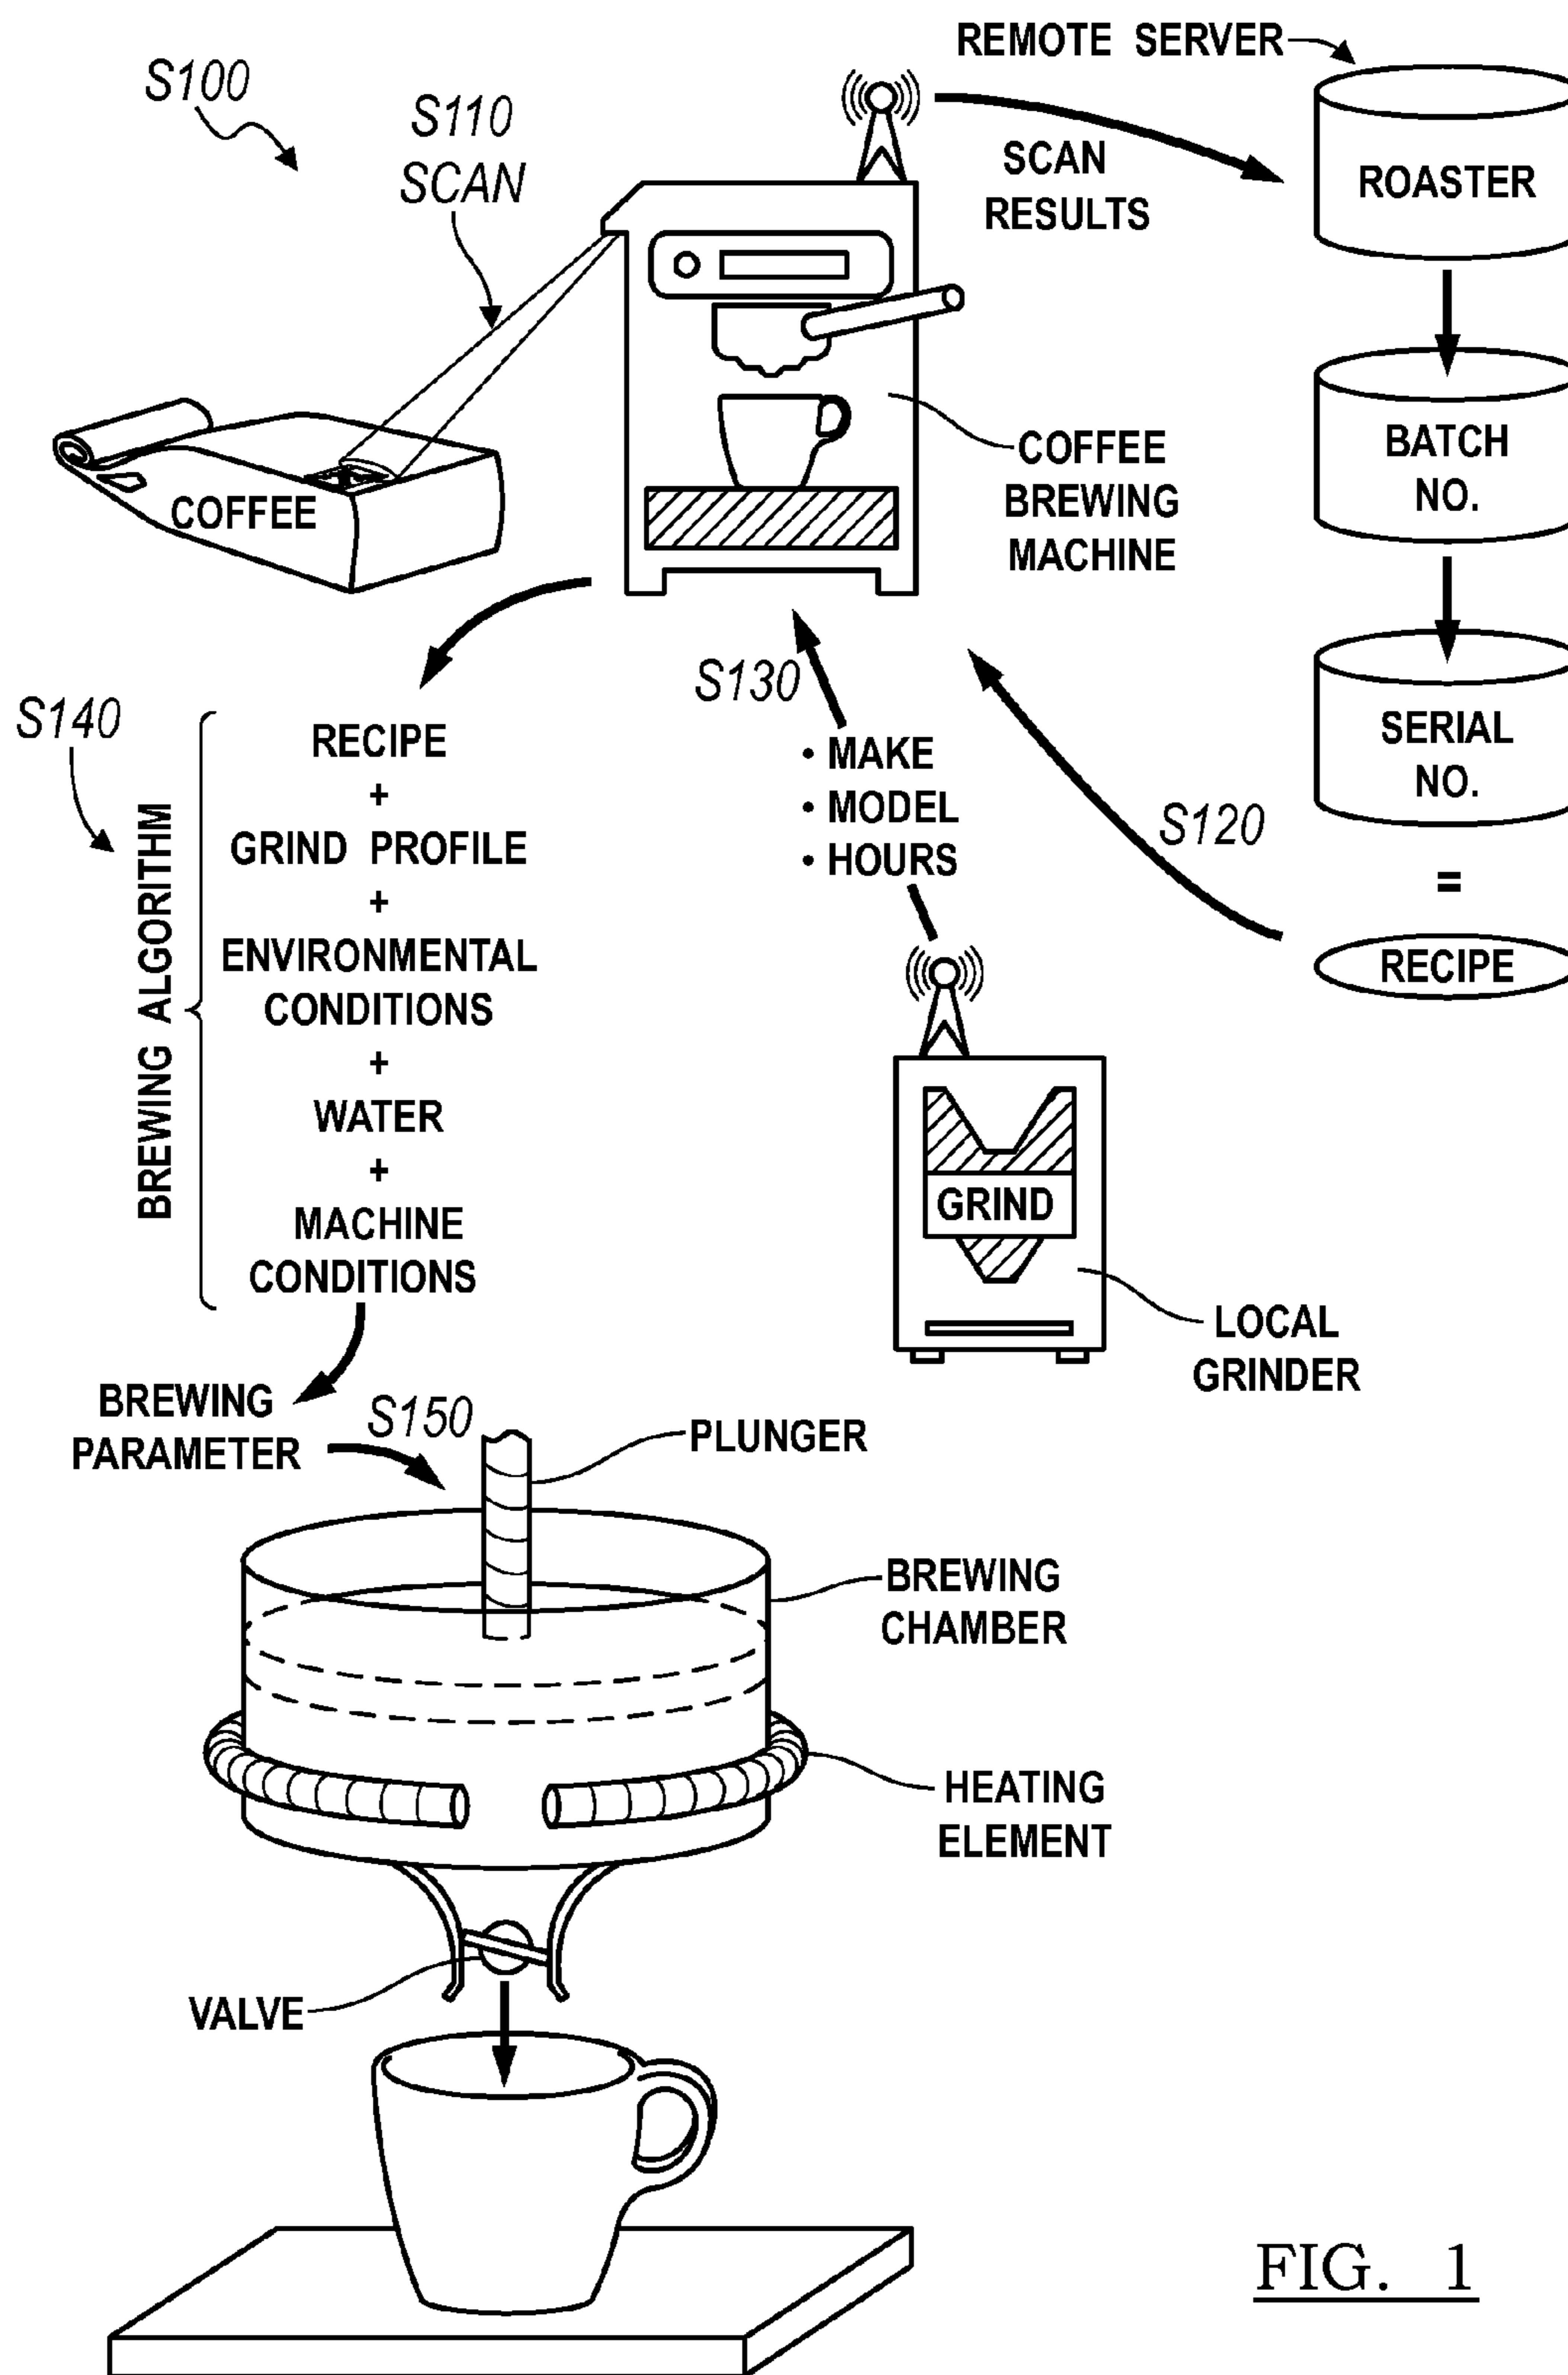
S100

S110
SCAN

REMOTE SERVER

SCAN RESULTS

ROASTER

BATCH NO.

SERIAL NO.

=

RECIPE

COFFEE

COFFEE BREWING MACHINE

S130

S120

S140

BREWING ALGORITHM

RECIPE
+
GRIND PROFILE
+
ENVIRONMENTAL CONDITIONS
+
WATER
+
MACHINE CONDITIONS

• MAKE
• MODEL
• HOURS

GRIND

LOCAL GRINDER

BREWING PARAMETER

S150

PLUNGER

BREWING CHAMBER

HEATING ELEMENT

VALVE

FIG. 1